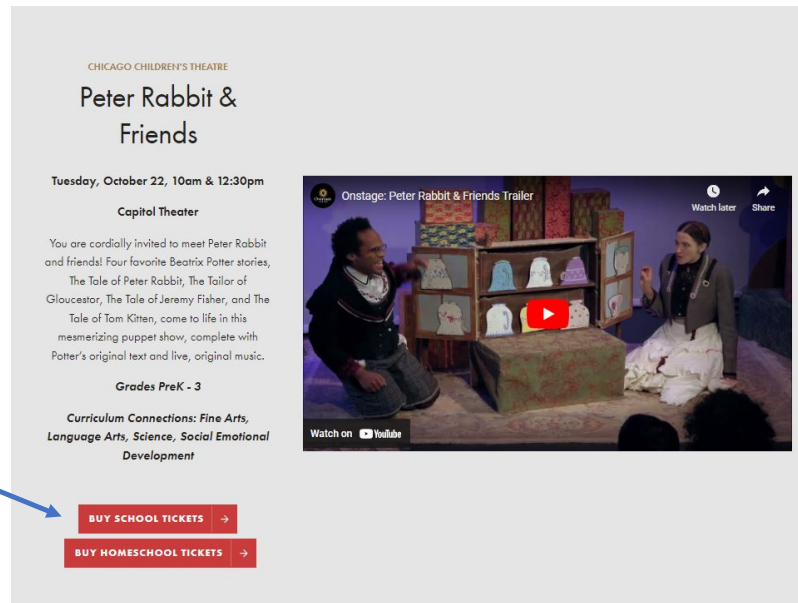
CHICAGO CHILDREN'S THEATRE

Peter Rabbit & Friends

Tuesday, October 22, 10am & 12:30pm

Capitol Theater

You are cordially invited to meet Peter Rabbit and friends! Four favorite Beatrix Potter stories, The Tale of Peter Rabbit, The Tailor of Gloucestor, The Tale of Jeremy Fisher, and The Tale of Tom Kitten, come to life in this mesmerizing puppet show, complete with Potter's original text and live, original music.

Grades PreK - 3

Curriculum Connections: Fine Arts, Language Arts, Science, Social Emotional Development

BUY SCHOOL TICKETS →

BUY HOMESCHOOL TICKETS →

Onstage: Peter Rabbit & Friends Trailer

Watch later

Share

Watch on YouTube